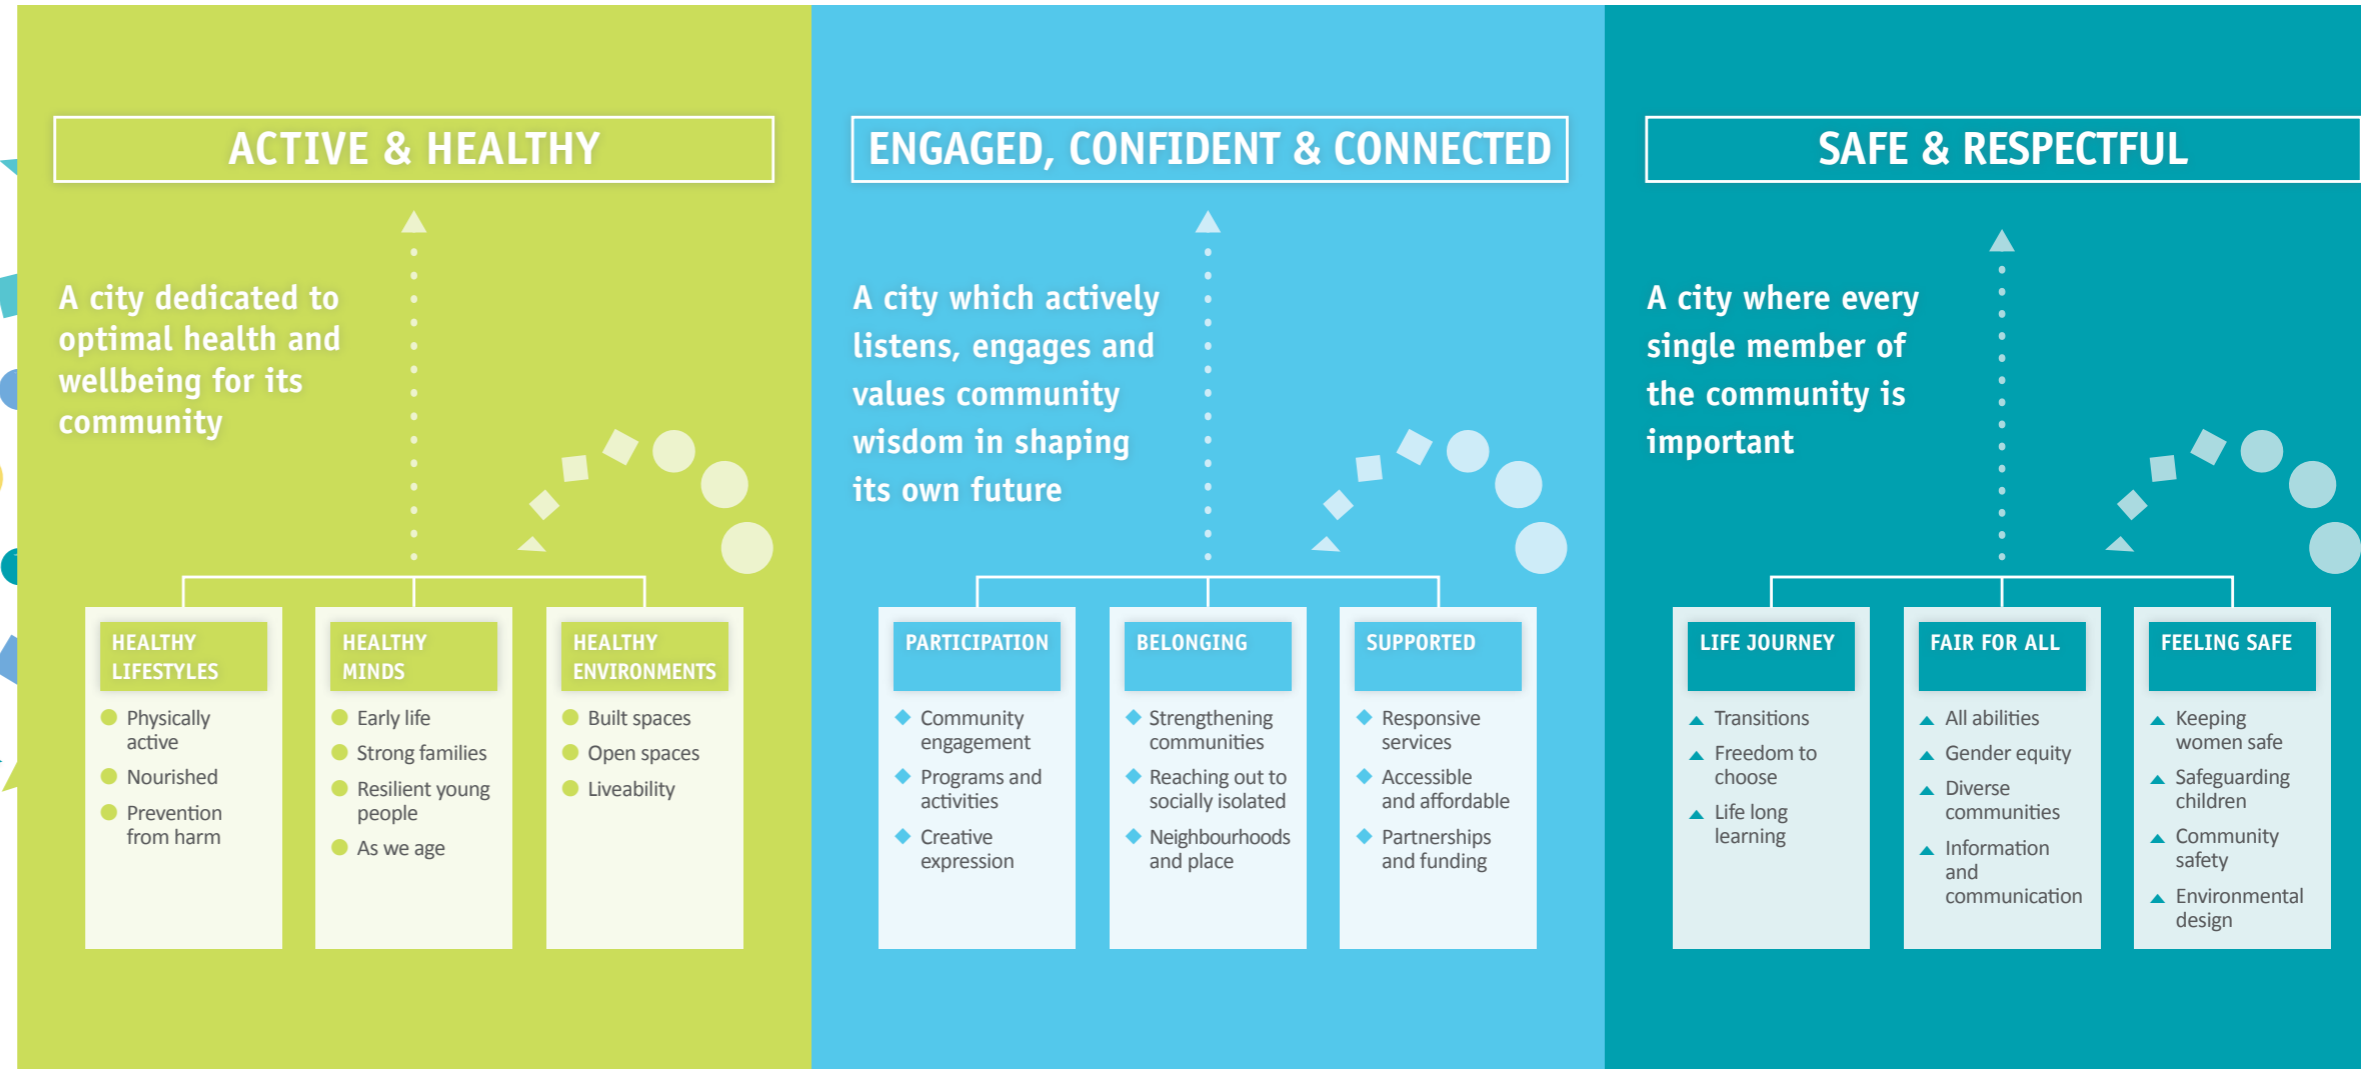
ACTIVE & HEALTHY

A city dedicated to optimal health and wellbeing for its community

HEALTHY LIFESTYLES
- Physically active
- Nourished
- Prevention from harm

HEALTHY MINDS
- Early life
- Strong families
- Resilient young people
- As we age

HEALTHY ENVIRONMENTS
- Built spaces
- Open spaces
- Liveability

ENGAGED, CONFIDENT & CONNECTED

A city which actively listens, engages and values community wisdom in shaping its own future

PARTICIPATION
- Community engagement
- Programs and activities
- Creative expression

BELONGING
- Strengthening communities
- Reaching out to socially isolated
- Neighbourhoods and place

SUPPORTED
- Responsive services
- Accessible and affordable
- Partnerships and funding

SAFE & RESPECTFUL

A city where every single member of the community is important

LIFE JOURNEY
- Transitions
- Freedom to choose
- Life long learning

FAIR FOR ALL
- All abilities
- Gender equity
- Diverse communities
- Information and communication

FEELING SAFE
- Keeping women safe
- Safeguarding children
- Community safety
- Environmental design